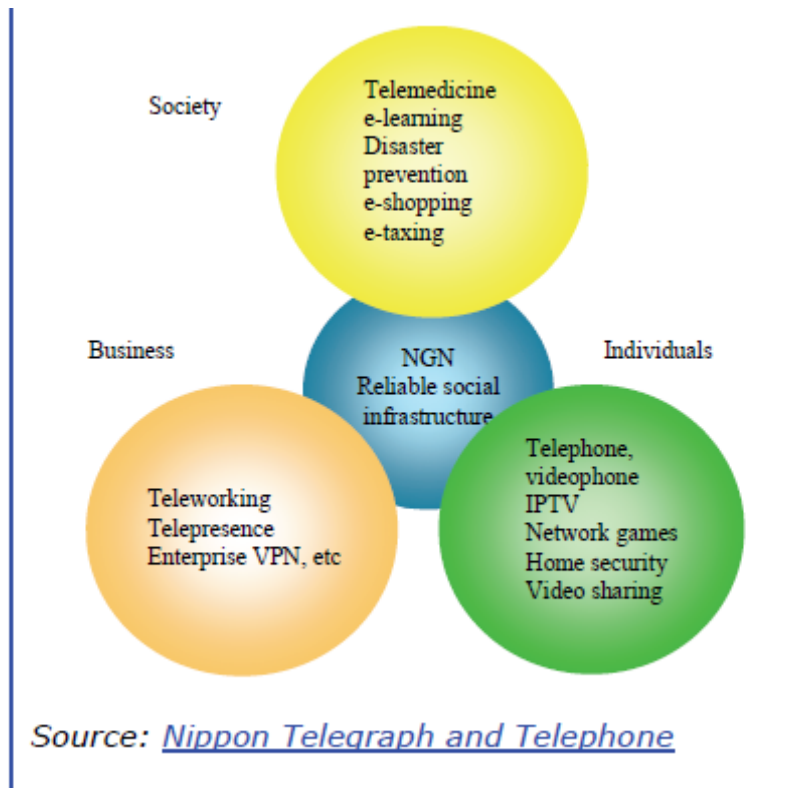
Society

Telemedicine
e-learning
Disaster prevention
e-shopping
e-taxing

Business

NGN
Reliable social infrastructure

Individuals

Teleworking
Telepresence
Enterprise VPN, etc

Telephone, videophone
IPTV
Network games
Home security
Video sharing

Source: Nippon Telegraph and Telephone